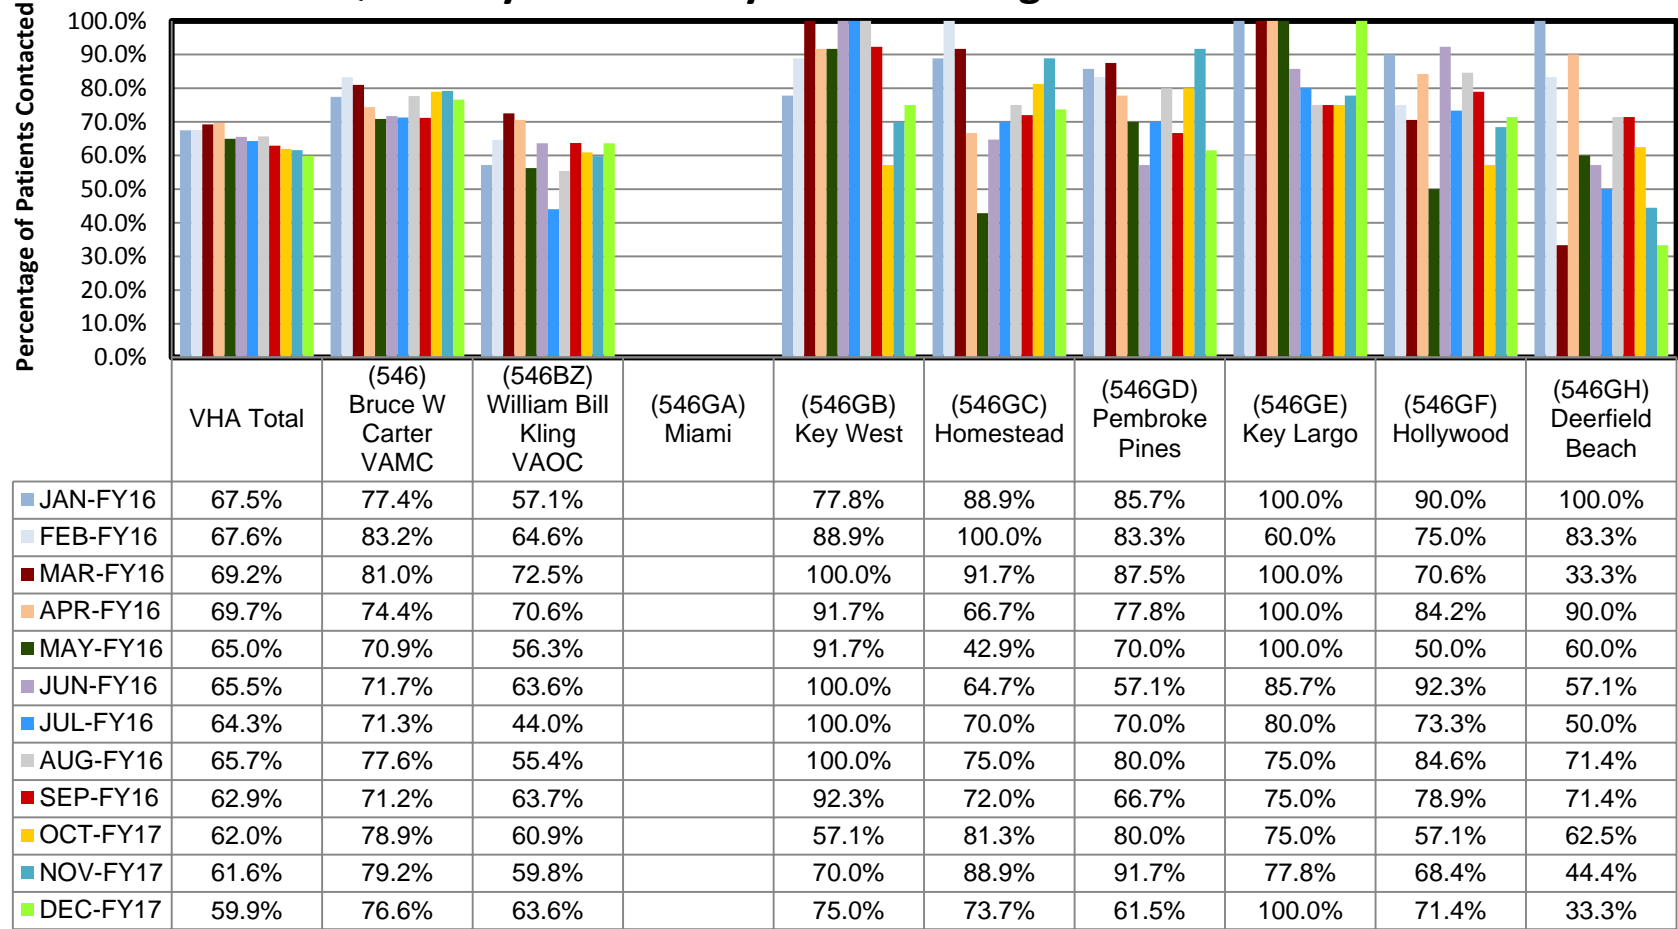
Percentage of Patients Contacted

100.0%
90.0%
80.0%
70.0%
60.0%
50.0%
40.0%
30.0%
20.0%
10.0%
0.0%

| | VHA Total | (546) Bruce W Carter VAMC | (546BZ) William Bill Kling VAOC | (546GA) Miami | (546GB) Key West | (546GC) Homestead | (546GD) Pembroke Pines | (546GE) Key Largo | (546GF) Hollywood | (546GH) Deerfield Beach |
|---|---|---|---|---|---|---|---|---|---|---|
| JAN-FY16 | 67.5% | 77.4% | 57.1% | | 77.8% | 88.9% | 85.7% | 100.0% | 90.0% | 100.0% |
| FEB-FY16 | 67.6% | 83.2% | 64.6% | | 88.9% | 100.0% | 83.3% | 60.0% | 75.0% | 83.3% |
| MAR-FY16 | 69.2% | 81.0% | 72.5% | | 100.0% | 91.7% | 87.5% | 100.0% | 70.6% | 33.3% |
| APR-FY16 | 69.7% | 74.4% | 70.6% | | 91.7% | 66.7% | 77.8% | 100.0% | 84.2% | 90.0% |
| MAY-FY16 | 65.0% | 70.9% | 56.3% | | 91.7% | 42.9% | 70.0% | 100.0% | 50.0% | 60.0% |
| JUN-FY16 | 65.5% | 71.7% | 63.6% | | 100.0% | 64.7% | 57.1% | 85.7% | 92.3% | 57.1% |
| JUL-FY16 | 64.3% | 71.3% | 44.0% | | 100.0% | 70.0% | 70.0% | 80.0% | 73.3% | 50.0% |
| AUG-FY16 | 65.7% | 77.6% | 55.4% | | 100.0% | 75.0% | 80.0% | 75.0% | 84.6% | 71.4% |
| SEP-FY16 | 62.9% | 71.2% | 63.7% | | 92.3% | 72.0% | 66.7% | 75.0% | 78.9% | 71.4% |
| OCT-FY17 | 62.0% | 78.9% | 60.9% | | 57.1% | 81.3% | 80.0% | 75.0% | 57.1% | 62.5% |
| NOV-FY17 | 61.6% | 79.2% | 59.8% | | 70.0% | 88.9% | 91.7% | 77.8% | 68.4% | 44.4% |
| DEC-FY17 | 59.9% | 76.6% | 63.6% | | 75.0% | 73.7% | 61.5% | 100.0% | 71.4% | 33.3% |